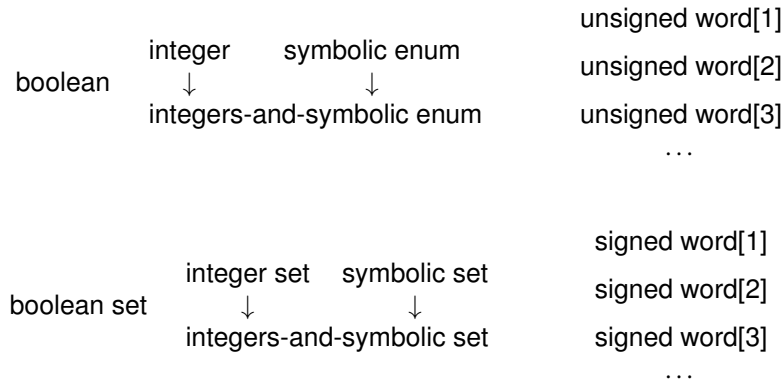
boolean

integer
↓
integers-and-symbolic enum

symbolic enum
↓

unsigned word[1]
unsigned word[2]
unsigned word[3]
...

boolean set

integer set
↓
integers-and-symbolic set

symbolic set
↓

signed word[1]
signed word[2]
signed word[3]
...